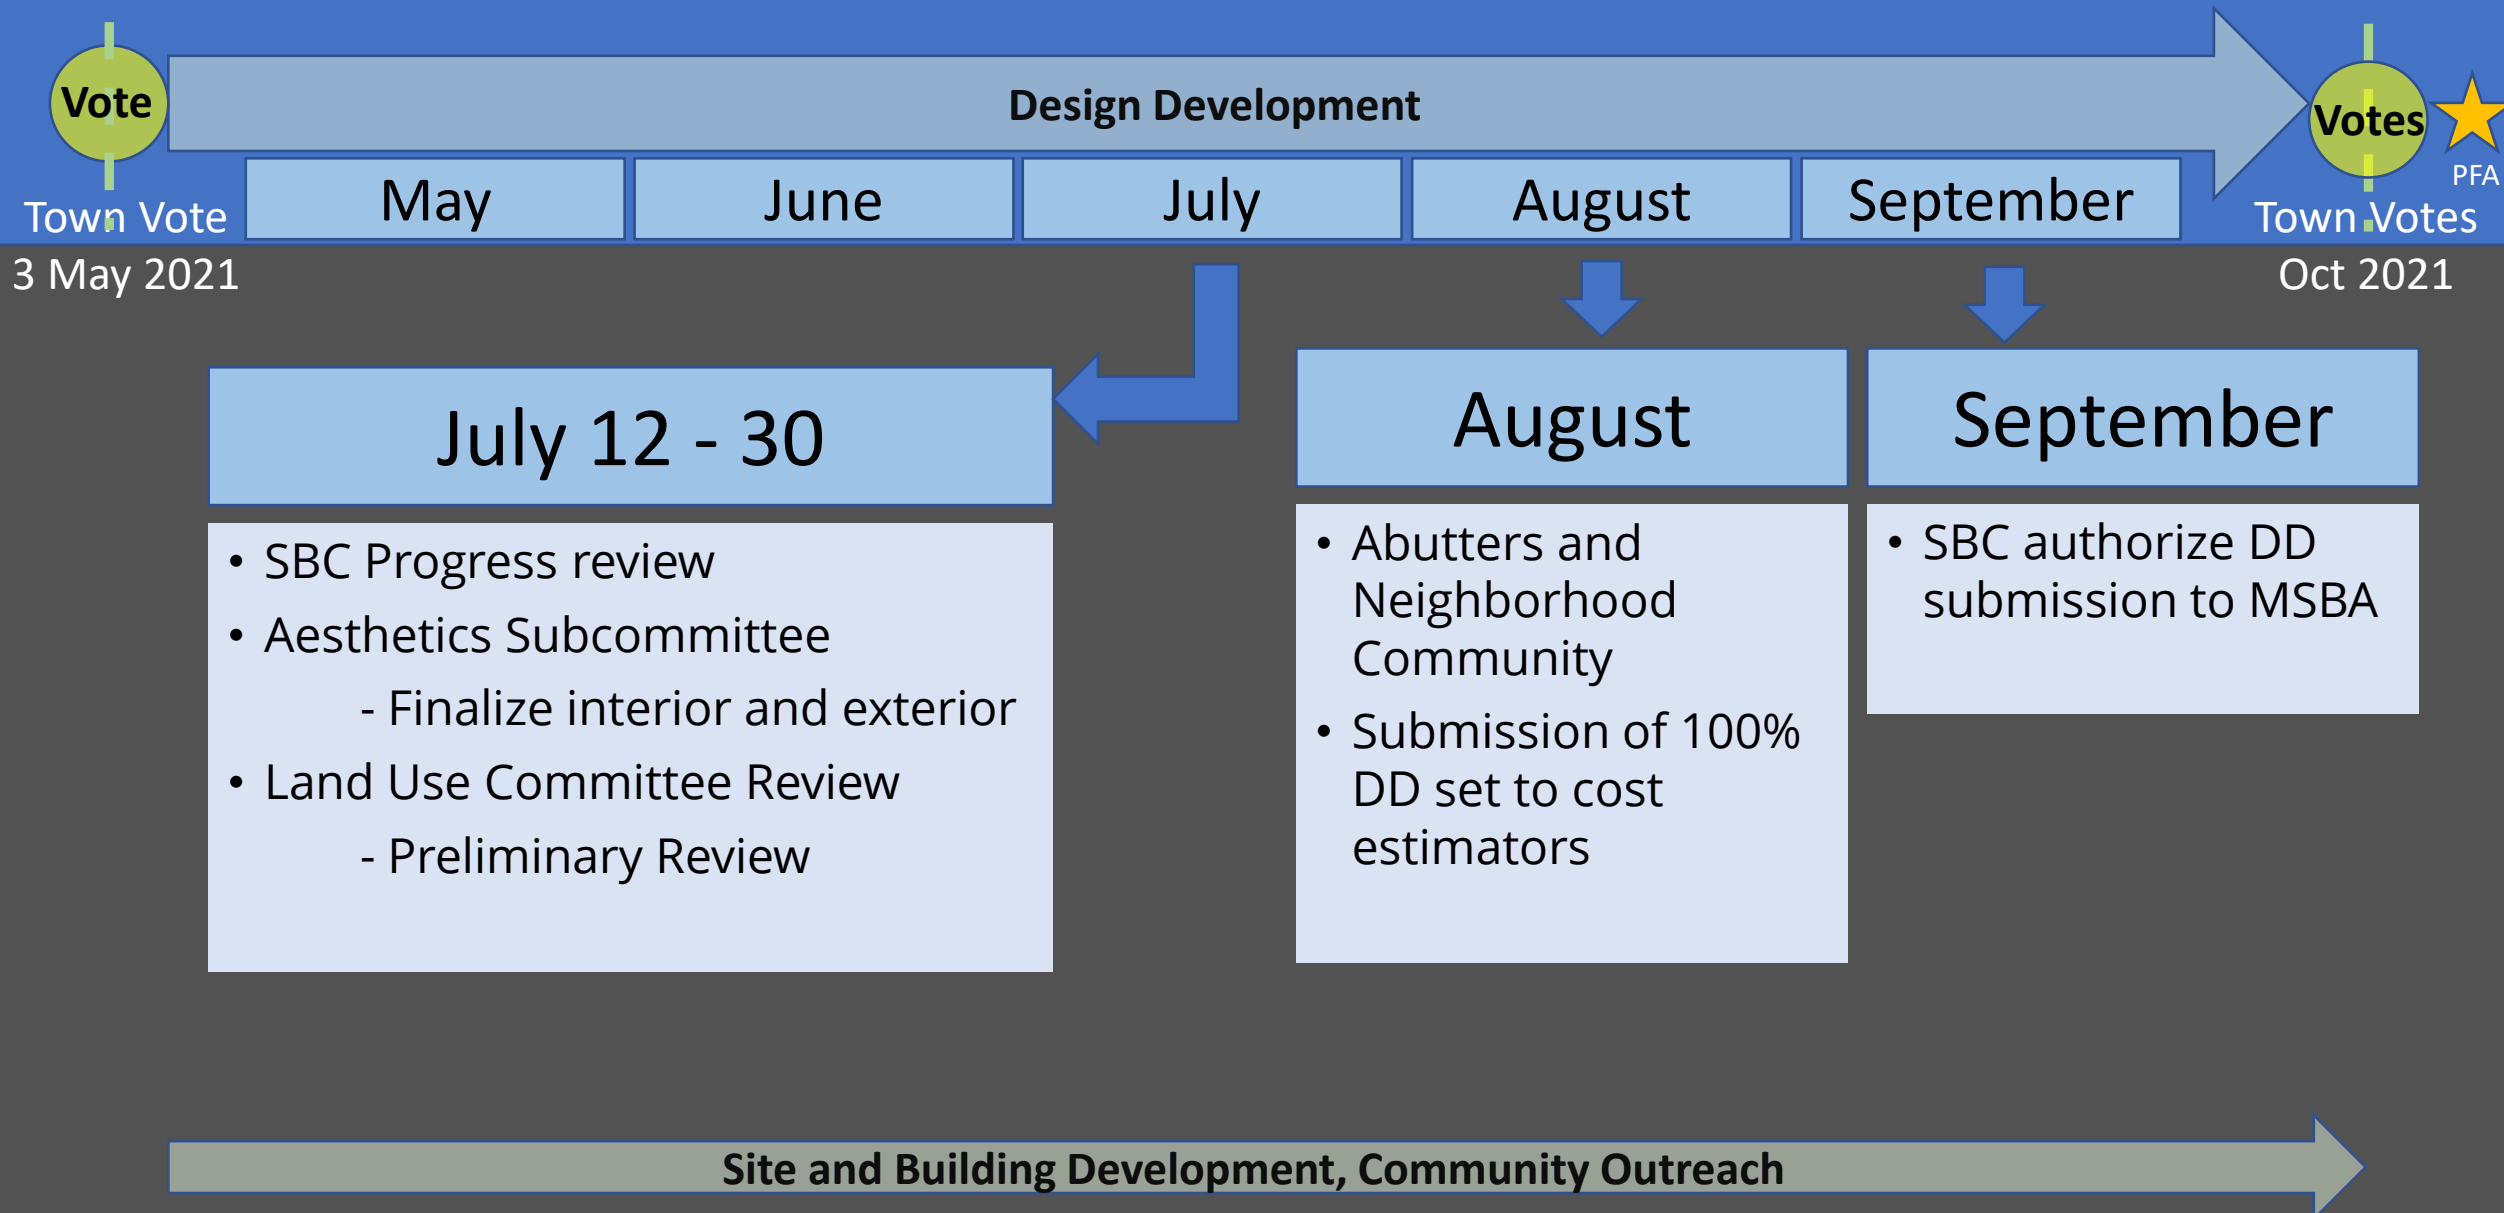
Vote

Design Development

Votes

PFA

Town Vote

| May | June | July | August | September |
|---|---|---|---|---|

Town Votes

3 May 2021

Oct 2021

July 12 - 30

• SBC Progress review
• Aesthetics Subcommittee
- Finalize interior and exterior
• Land Use Committee Review
- Preliminary Review

August

• Abutters and Neighborhood Community
• Submission of 100% DD set to cost estimators

September

• SBC authorize DD submission to MSBA

Site and Building Development, Community Outreach